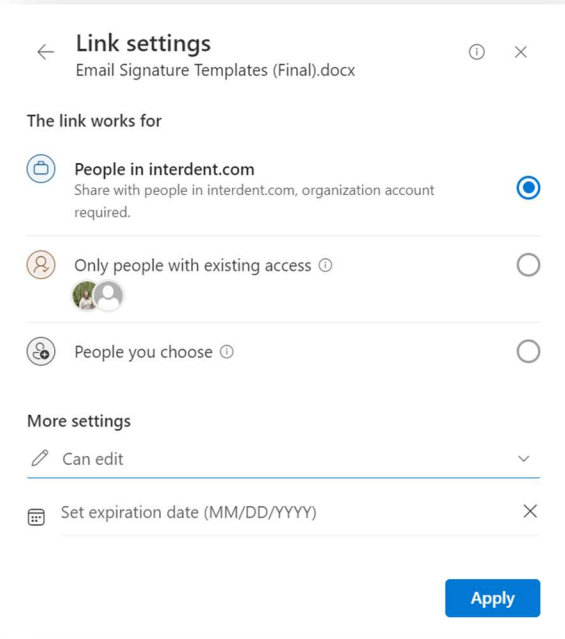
Link settings
Email Signature Templates (Final).docx

The link works for

People in interdent.com
Share with people in interdent.com, organization account required.

Only people with existing access

People you choose

More settings

Can edit

Set expiration date (MM/DD/YYYY)

Apply